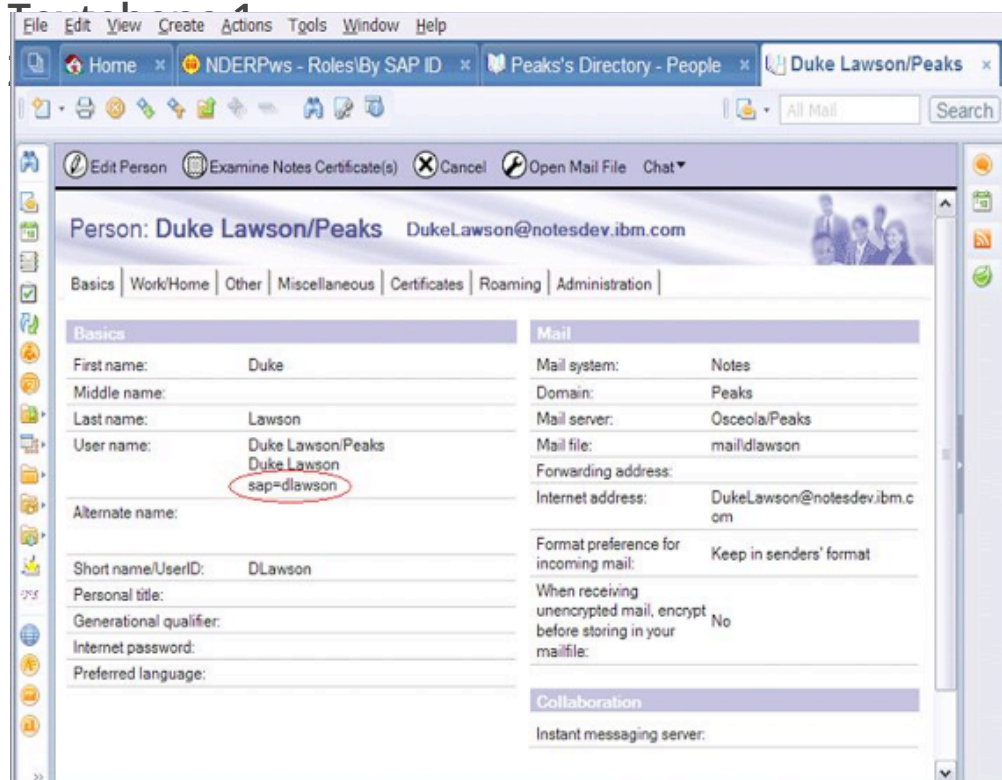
File Edit View Create Actions Tools Window Help

Home × NDERPws - Roles\By SAP ID × Peaks's Directory - People × Duke Lawson/Peaks ×

All Mail Search

Edit Person Examine Notes Certificate(s) Cancel Open Mail File Chat

Person: Duke Lawson/Peaks DukeLawson@notesdev.ibm.com

Basics | Work/Home | Other | Miscellaneous | Certificates | Roaming | Administration

Basics

| | |
|---|---|
| First name: | Duke |
| Middle name: | |
| Last name: | Lawson |
| User name: | Duke Lawson/Peaks Duke Lawson sap=dlawson |
| Alternate name: | |
| Short name/UserID: | DLawson |
| Personal title: | |
| Generational qualifier: | |
| Internet password: | |
| Preferred language: | |

Mail

| | |
|---|---|
| Mail system: | Notes |
| Domain: | Peaks |
| Mail server: | Osceola/Peaks |
| Mail file: | mail\dlawson |
| Forwarding address: | |
| Internet address: | DukeLawson@notesdev.ibm.com |
| Format preference for incoming mail: | Keep in senders' format |
| When receiving unencrypted mail, encrypt before storing in your mailfile: | No |

Collaboration

| | |
|---|---|
| Instant messaging server: | |